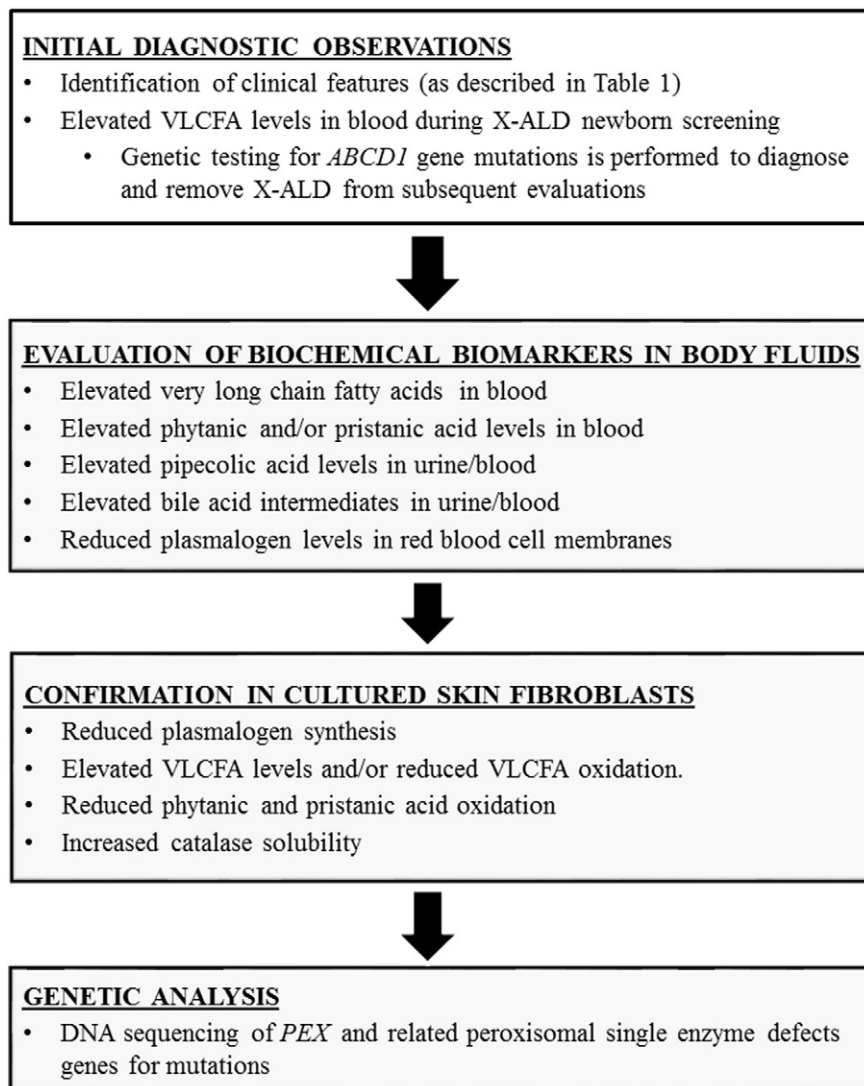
INITIAL DIAGNOSTIC OBSERVATIONS
- Identification of clinical features (as described in Table 1)
- Elevated VLCFA levels in blood during X-ALD newborn screening
  - Genetic testing for *ABCD1* gene mutations is performed to diagnose and remove X-ALD from subsequent evaluations

EVALUATION OF BIOCHEMICAL BIOMARKERS IN BODY FLUIDS
- Elevated very long chain fatty acids in blood
- Elevated phytanic and/or pristanic acid levels in blood
- Elevated pipecolic acid levels in urine/blood
- Elevated bile acid intermediates in urine/blood
- Reduced plasmalogen levels in red blood cell membranes

CONFIRMATION IN CULTURED SKIN FIBROBLASTS
- Reduced plasmalogen synthesis
- Elevated VLCFA levels and/or reduced VLCFA oxidation.
- Reduced phytanic and pristanic acid oxidation
- Increased catalase solubility

GENETIC ANALYSIS
- DNA sequencing of *PEX* and related peroxisomal single enzyme defects genes for mutations